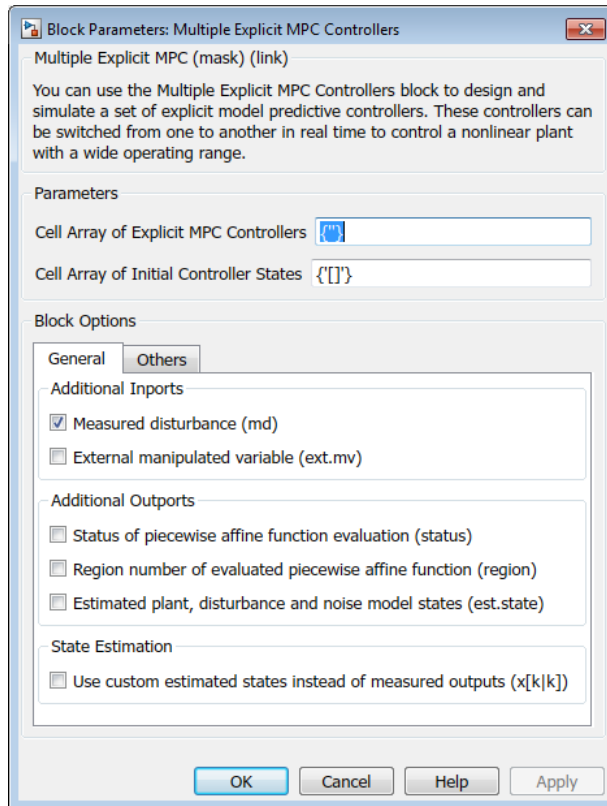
Block Parameters: Multiple Explicit MPC Controllers

Multiple Explicit MPC (mask) (link)

You can use the Multiple Explicit MPC Controllers block to design and simulate a set of explicit model predictive controllers. These controllers can be switched from one to another in real time to control a nonlinear plant with a wide operating range.

Parameters

Cell Array of Explicit MPC Controllers {''}

Cell Array of Initial Controller States {'[]'}

Block Options

General Others

Additional Inports

Measured disturbance (md)

External manipulated variable (ext.mv)

Additional Outports

Status of piecewise affine function evaluation (status)

Region number of evaluated piecewise affine function (region)

Estimated plant, disturbance and noise model states (est.state)

State Estimation

Use custom estimated states instead of measured outputs (x[k|k])

OK Cancel Help Apply